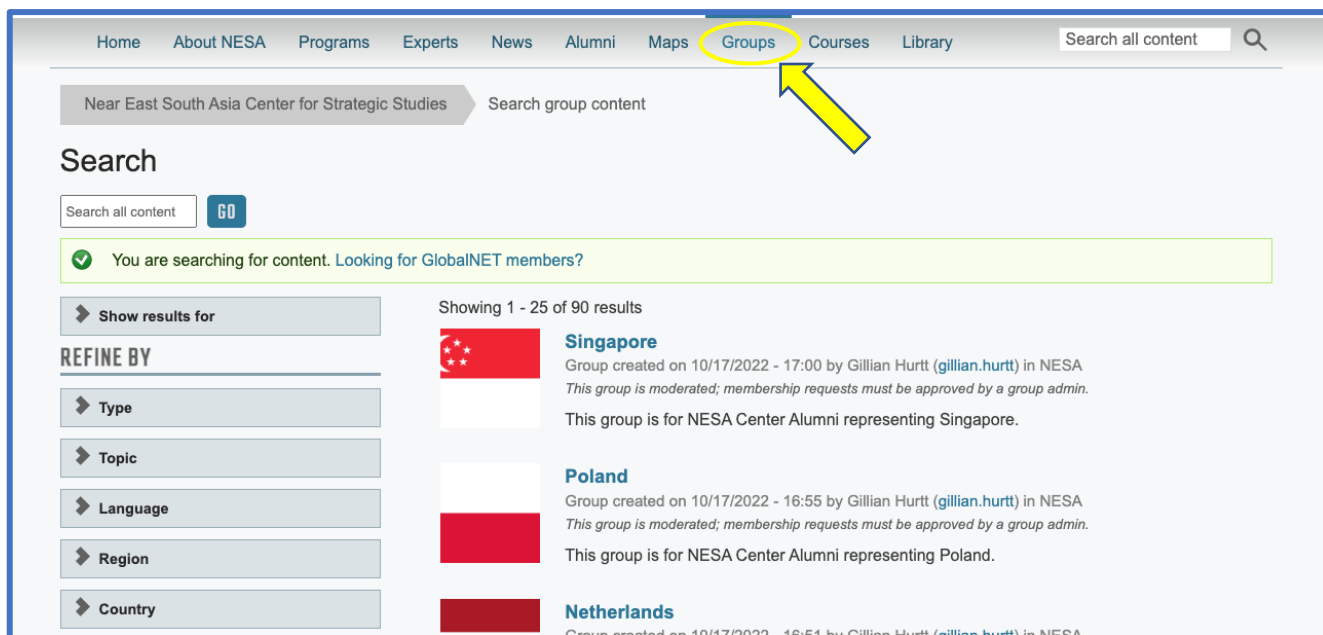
Home About NESA Programs Experts News Alumni Maps Groups Courses Library

Search all content

Near East South Asia Center for Strategic Studies

Search group content

Search

Search all content

GO

You are searching for content. Looking for GlobalNET members?

Show results for

REFINE BY

Type

Topic

Language

Region

Country

Showing 1 - 25 of 90 results

Singapore

Group created on 10/17/2022 - 17:00 by Gillian Hurtt (gillian.hurtt) in NESA

This group is moderated; membership requests must be approved by a group admin.

This group is for NESA Center Alumni representing Singapore.

Poland

Group created on 10/17/2022 - 16:55 by Gillian Hurtt (gillian.hurtt) in NESA

This group is moderated; membership requests must be approved by a group admin.

This group is for NESA Center Alumni representing Poland.

Netherlands

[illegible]